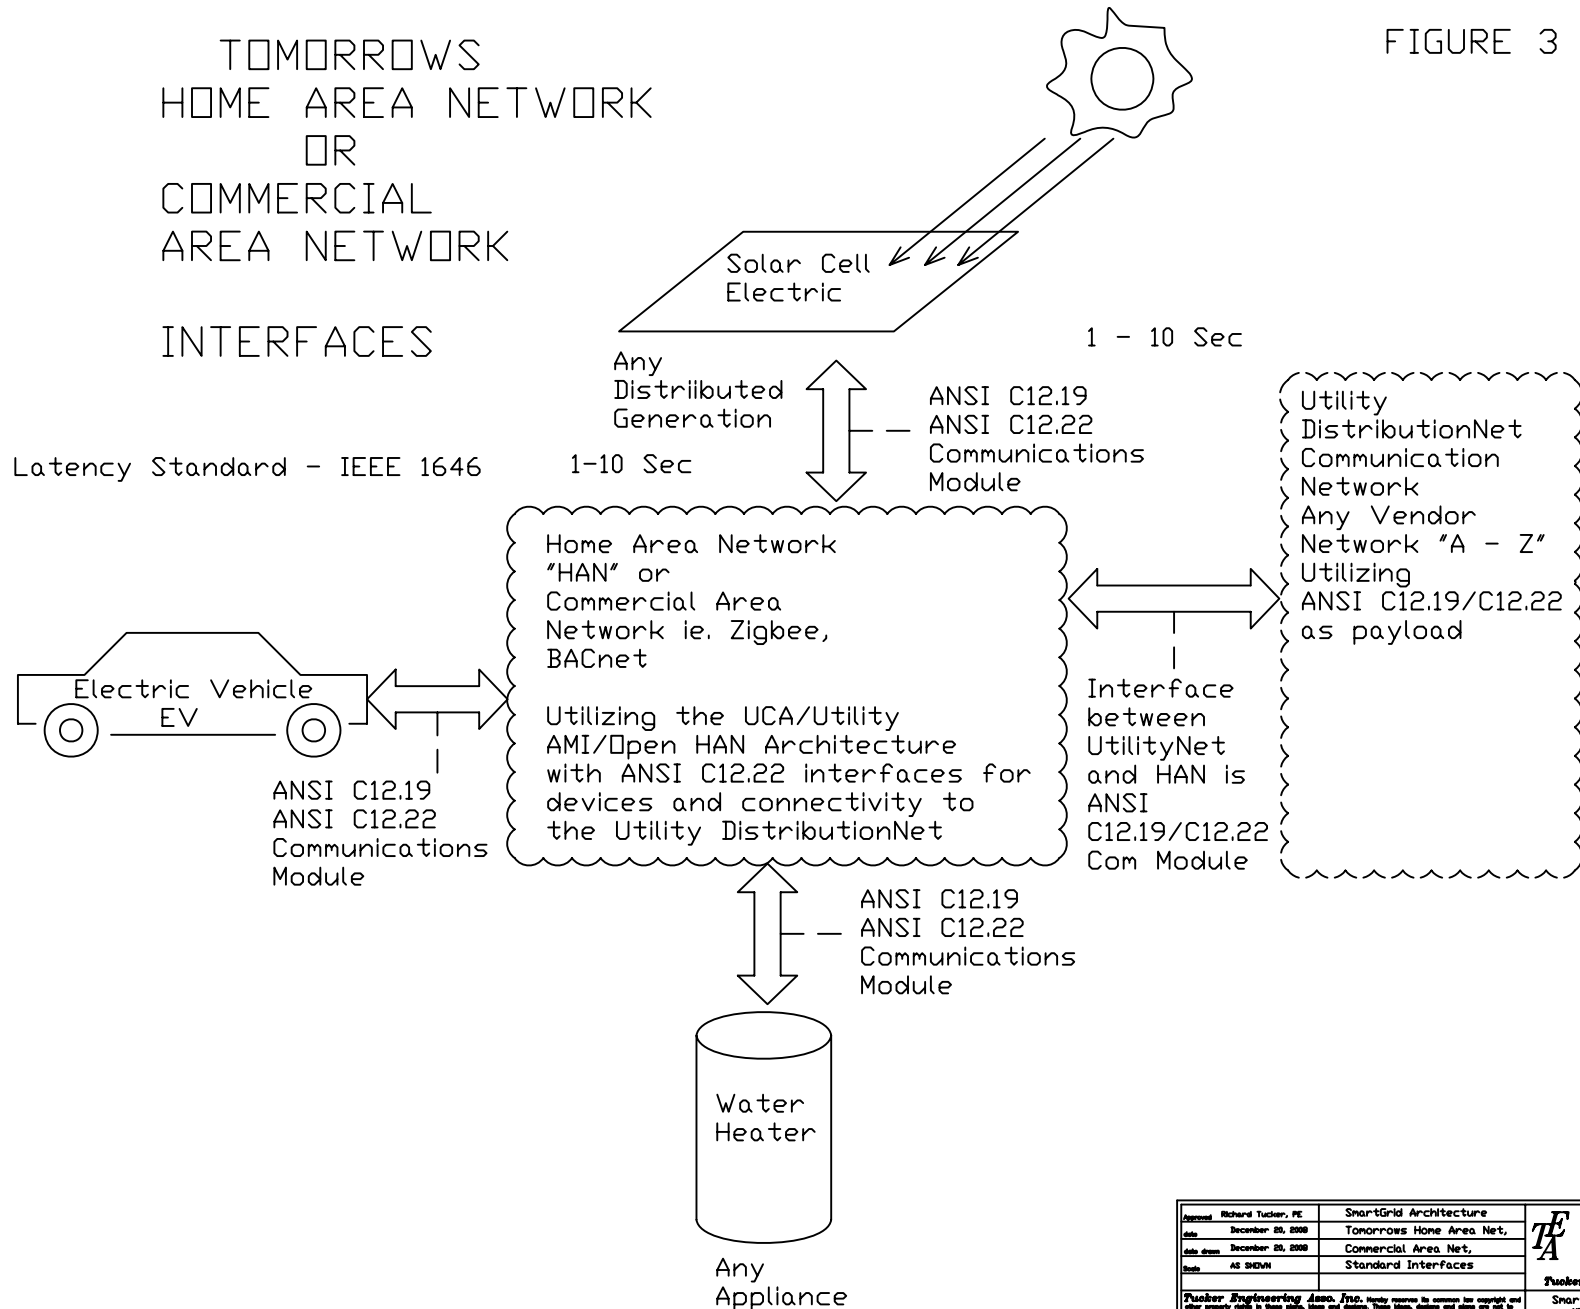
TOMORROWS
HOME AREA NETWORK
OR
COMMERCIAL
AREA NETWORK

INTERFACES

FIGURE 3

Solar Cell
Electric

1 - 10 Sec

Any
Distriibuted
Generation

ANSI C12.19
ANSI C12.22
Communications
Module

Latency Standard - IEEE 1646

1-10 Sec

Utility
DistributionNet
Communication
Network
Any Vendor
Network "A - Z"
Utilizing
ANSI C12.19/C12.22
as payload

Home Area Network
"HAN" or
Commercial Area
Network ie. Zigbee,
BACnet

Utilizing the UCA/Utility
AMI/Open HAN Architecture
with ANSI C12.22 interfaces for
devices and connectivity to
the Utility DistributionNet

Electric Vehicle
EV

ANSI C12.19
ANSI C12.22
Communications
Module

Interface
between
UtilityNet
and HAN is
ANSI
C12.19/C12.22
Com Module

ANSI C12.19
ANSI C12.22
Communications
Module

Water
Heater

Any
Appliance

| Approved | Richard Tucker, PE | SmartGrid Architecture |
|---|---|---|
| date | December 20, 2008 | Tomorrows Home Area Net, |
| date drawn | December 20, 2008 | Commercial Area Net, |
| Scale | AS SHOWN | Standard Interfaces |

TEA

Tucker Engineering Asso. Inc. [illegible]

Tucke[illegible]

Smar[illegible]